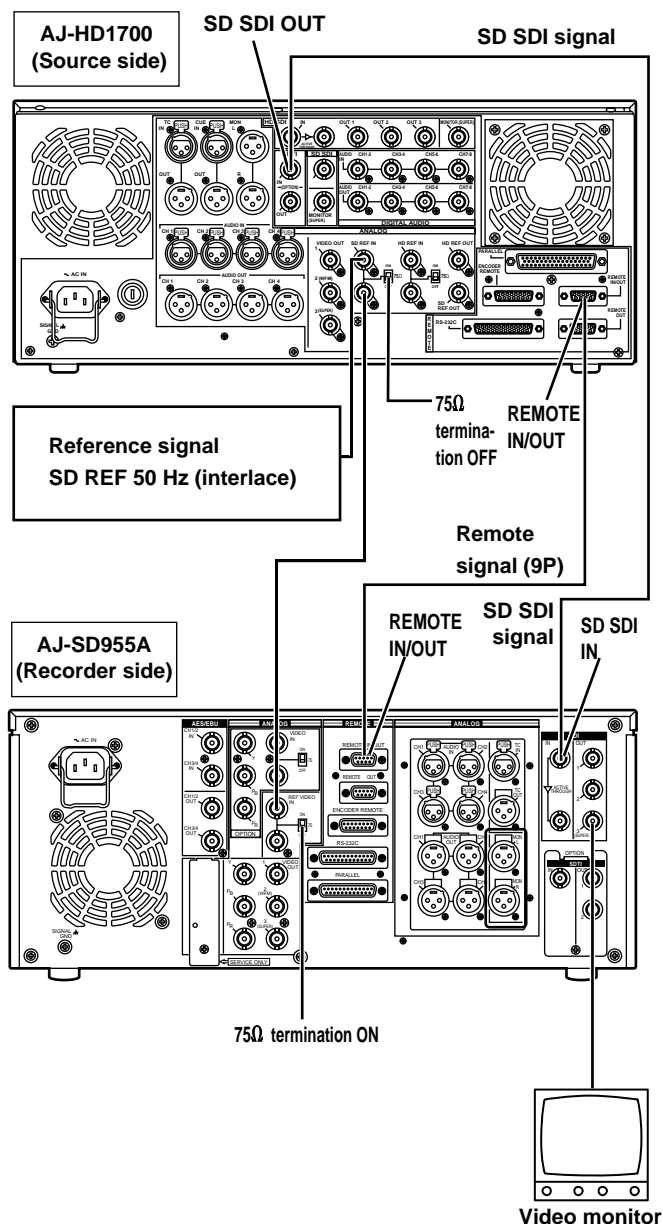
AJ-HD1700
(Source side)

SD SDI OUT

SD SDI signal

TC IN
CUE IN
MON L
OUT
OUT
R
PUSH
HD SDI IN
OUT 1
OUT 2
OUT 3
MONITOR (SUPER)
SD SDI
IN
(OPTION)
OUT
MONITOR (SUPER)
AUDIO IN
CH1-2
CH3-4
CH5-6
CH7-8
AUDIO OUT
CH1-2
CH3-4
CH5-6
CH7-8
DIGITAL AUDIO
ANALOG
AUDIO IN
CH 1
CH 2
CH 3
CH 4
AUDIO OUT
CH 1
CH 2
CH 3
CH 4
VIDEO OUT
1
2 (WFM)
3 (SUPER)
SD REF IN
ON
75Ω
OFF
HD REF IN
HD REF OUT
SD REF OUT
PARALLEL
ENCODER REMOTE
REMOTE IN/OUT
REMOTE OUT
RS-232C
AC IN
SIGNAL GND

75Ω termination OFF

REMOTE IN/OUT

Reference signal
SD REF 50 Hz (interlace)

Remote signal (9P)

SD SDI signal

SD SDI IN

REMOTE IN/OUT

AJ-SD955A
(Recorder side)

AC IN
AES/EBU
CH1/2 IN
CH3/4 IN
CH1/2 OUT
CH3/4 OUT
ANALOG
VIDEO IN
Y
$P_B$
$P_R$
ON
75
OFF
REF VIDEO IN
ON
75
OPTION
VIDEO OUT
1
2 (WFM)
3 (SUPER)
SERVICE ONLY
SIGNAL GND
REMOTE
REMOTE IN/OUT
REMOTE OUT
ENCODER REMOTE
RS-232C
PARALLEL
ANALOG
CH1
AUDIO IN
CH2
PUSH
CH3
CH4
TC IN
TC OUT
AUDIO OUT
MON
SDI
IN
OUT
1
2
ACTIVE THROUGH
(SUPER)
OPTION
SDTI
OUT

75Ω termination ON

Video monitor